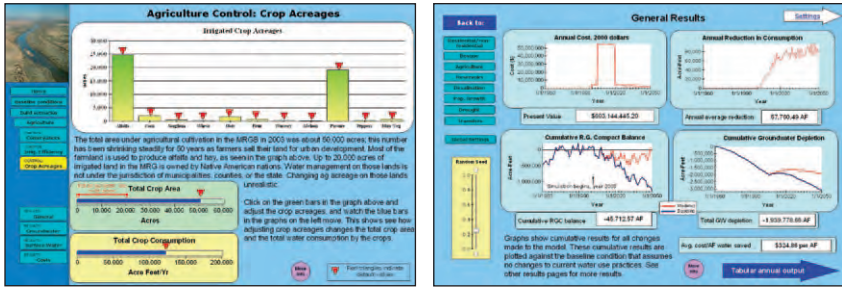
Agriculture Control: Crop Acreages

Irrigated Crop Acreages

30,000
25,000
20,000
15,000
10,000
5,000
0

Acres

Alfalfa Corn Sorghum Wheat Oat Bean Pecan Urban Pasture Veggies Misc Ag

Home
Income conditions
Built elements
Agriculture
Crop Acreages

The total area under agricultural cultivation in the MRGB in 2003 was about 50,000 acres; this number has been shrinking steadily for 50 years as farmers sell their land for urban development. Most of the farmland is used to produce alfalfa and hay, as seen in the graph above. Up to 20,000 acres of irrigated land in the MRGB is owned by Native American nations. Water management on those lands is not under the jurisdiction of municipalities, counties, or the state. Changing ag acreage on those lands unrealistic.

Total Crop Area

0 10,000 20,000 30,000 40,000 50,000 60,000

Acres

Click on the green bars in the graph above and adjust the crop acreages, and watch the blue bars in the graphs on the left move. This shows see how adjusting crop acreages changes the total crop area and the total water consumption by the crops.

Total Crop Consumption

0 50,000 100,000 150,000 200,000

Acre Feet/Yr

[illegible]

General Results

Back to:

Settings

Annual Cost, 2000 dollars

Annual Reduction in Consumption

Present Value $603,144,445.20

Annual average reduction 57,790.49 AF

Cumulative R.G. Compact Balance

Cumulative Groundwater Depletion

Simulation begins, year 2003

Cumulative RGC balance -48,712.57 AF

Total GW depletion -1,939,770.85 AF

Random Seed

Graphs show cumulative results for all changes made to the model. These cumulative results are plotted against the baseline condition that assumes no changes to current water use practices. See other results pages for more results.

Avg. cost/AF water saved $324.89 per AF

Tabular annual output